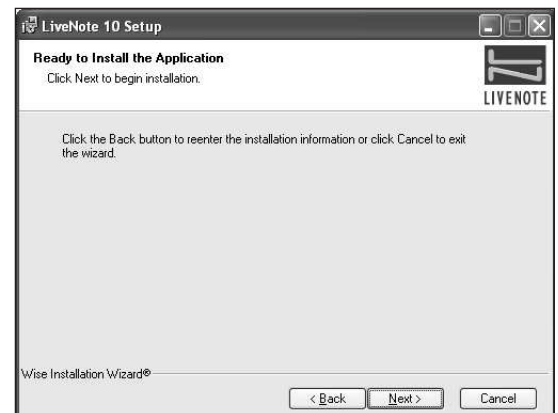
LiveNote 10 Setup

Ready to Install the Application

Click Next to begin installation.

LIVENOTE

Click the Back button to reenter the installation information or click Cancel to exit the wizard.

Wise Installation Wizard®

< Back

Next >

Cancel